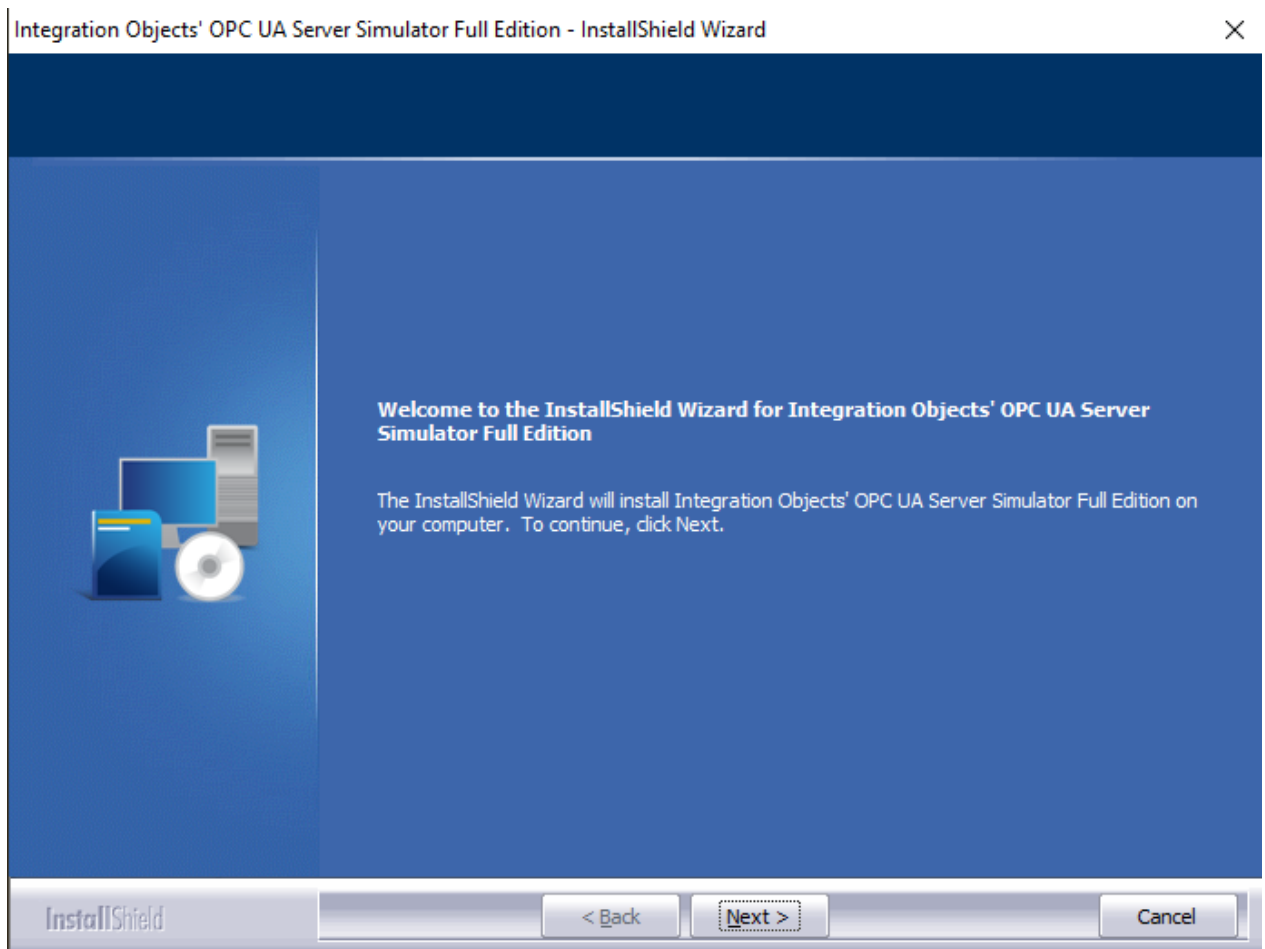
Integration Objects' OPC UA Server Simulator Full Edition - InstallShield Wizard

×

Welcome to the InstallShield Wizard for Integration Objects' OPC UA Server Simulator Full Edition

The InstallShield Wizard will install Integration Objects' OPC UA Server Simulator Full Edition on your computer. To continue, click Next.

InstallShield

< Back

Next >

Cancel